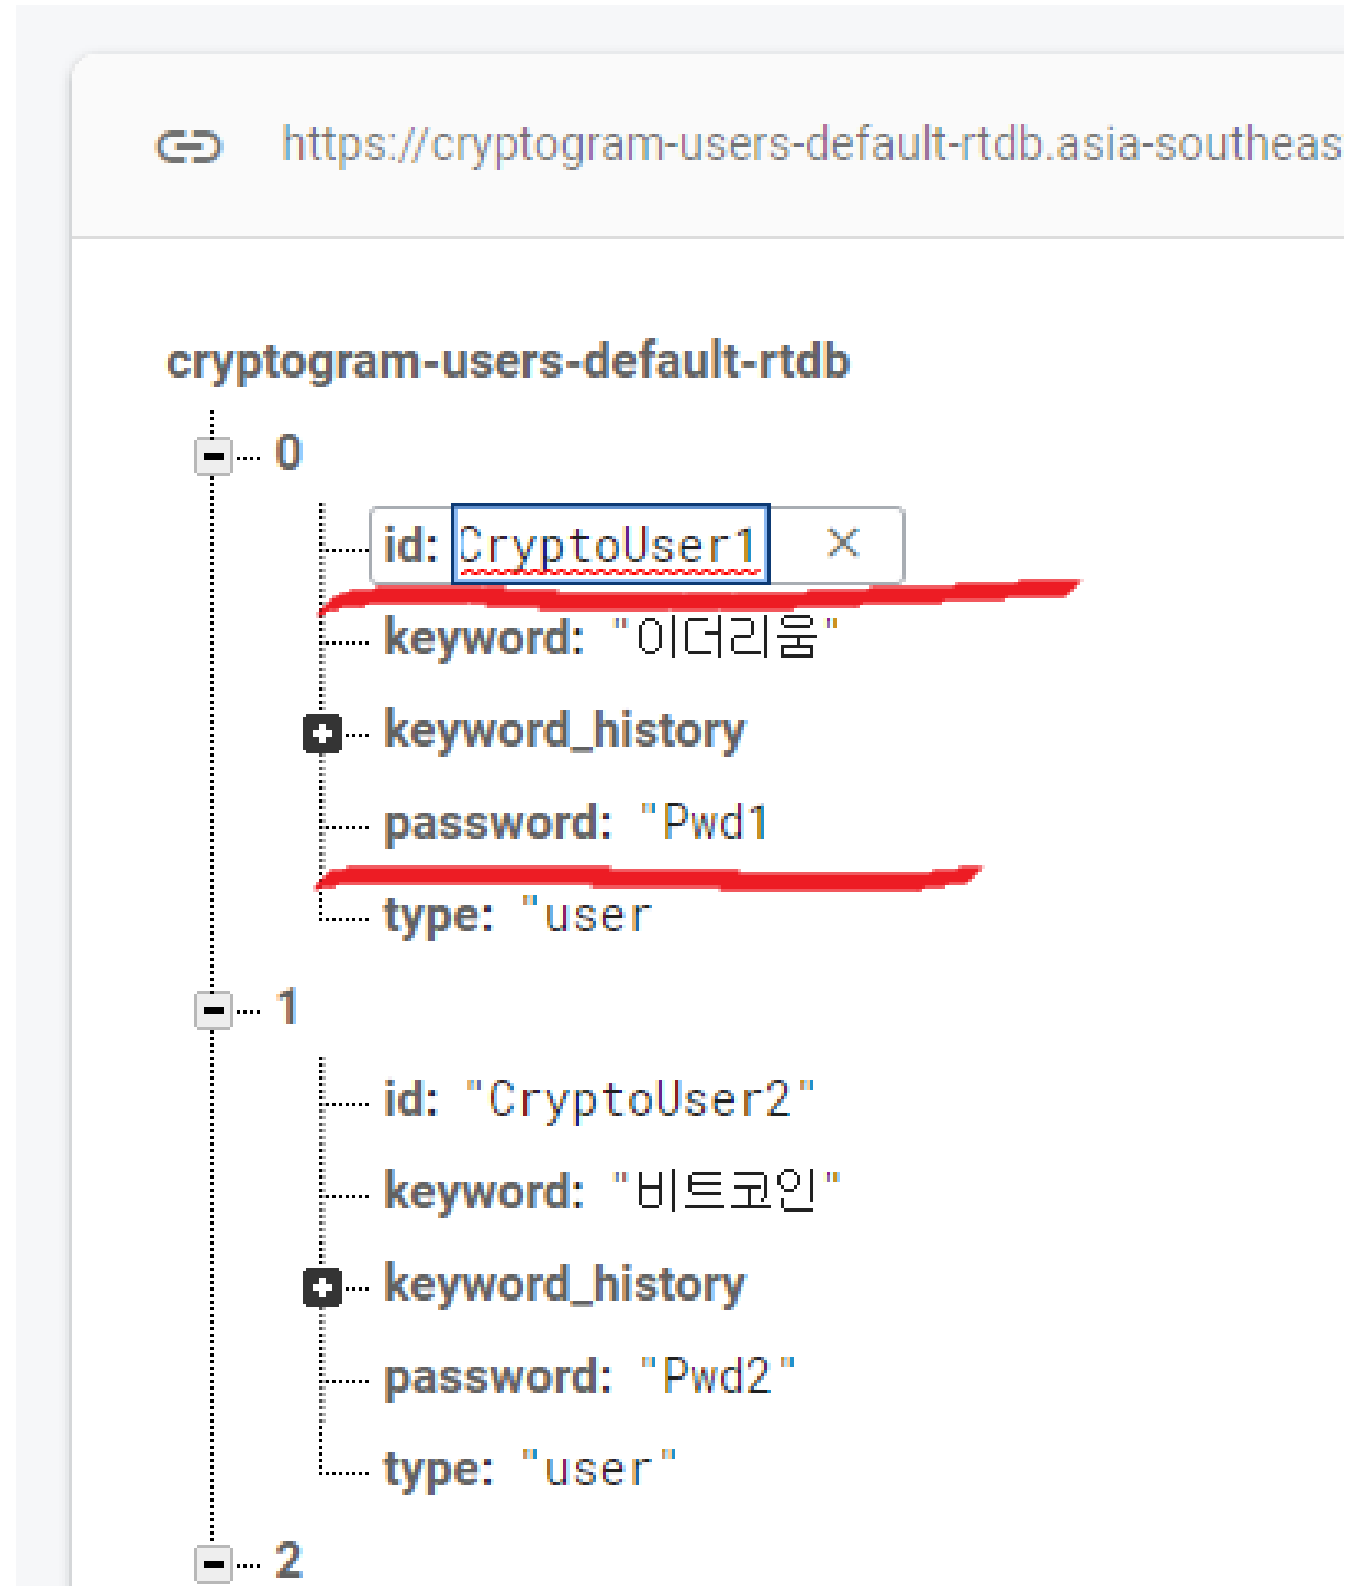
https://cryptogram-users-default-rtdb.asia-southeas

cryptogram-users-default-rtdb

0

id: CryptoUser1 ×

keyword: "이더리움"

keyword_history

password: "Pwd1

type: "user

1

id: "CryptoUser2"

keyword: "비트코인"

keyword_history

password: "Pwd2"

type: "user"

2